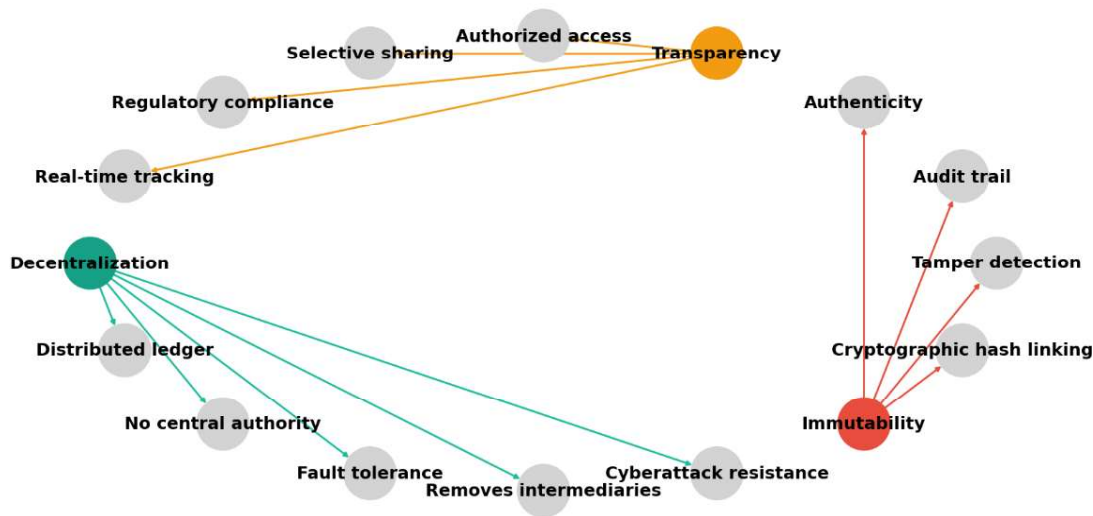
Authorized access
Selective sharing
Transparency
Regulatory compliance
Authenticity
Real-time tracking
Audit trail
Decentralization
Tamper detection
Distributed ledger
Cryptographic hash linking
No central authority
Immutability
Fault tolerance
Cyberattack resistance
Removes intermediaries